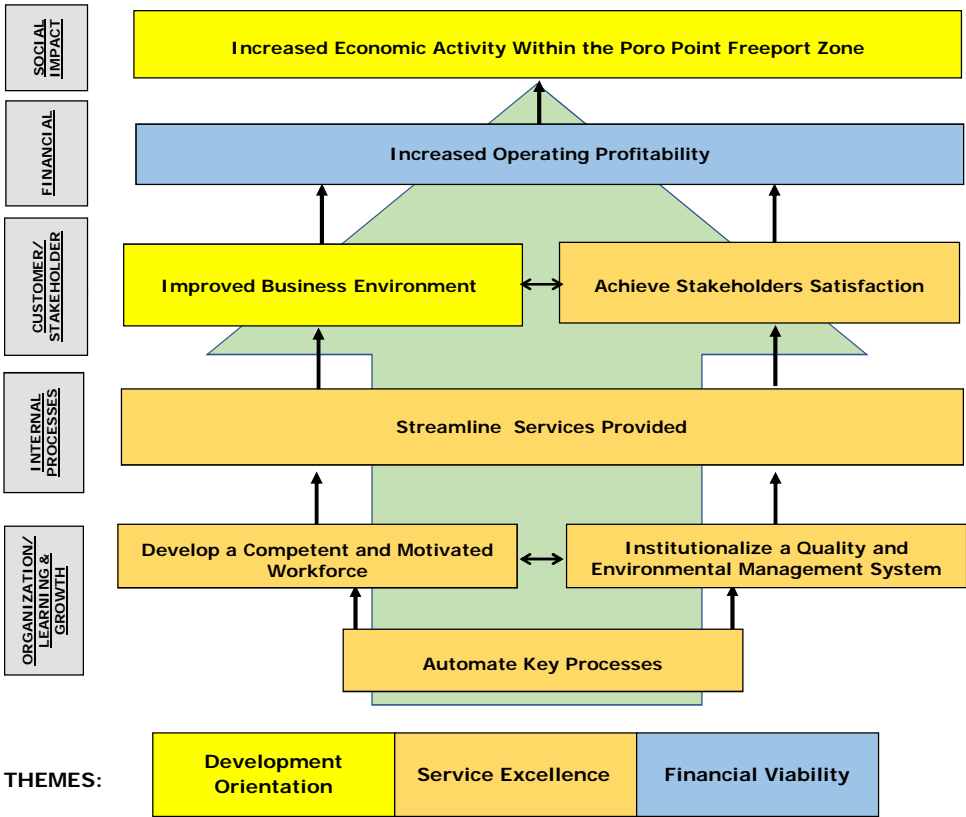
SOCIAL IMPACT

Increased Economic Activity Within the Poro Point Freeport Zone

FINANCIAL

Increased Operating Profitability

CUSTOMER/ STAKEHOLDER

Improved Business Environment

Achieve Stakeholders Satisfaction

INTERNAL PROCESSES

Streamline Services Provided

ORGANIZATION/ LEARNING & GROWTH

Develop a Competent and Motivated Workforce

Institutionalize a Quality and Environmental Management System

Automate Key Processes

THEMES:

| Development Orientation | Service Excellence | Financial Viability |
|---|---|---|